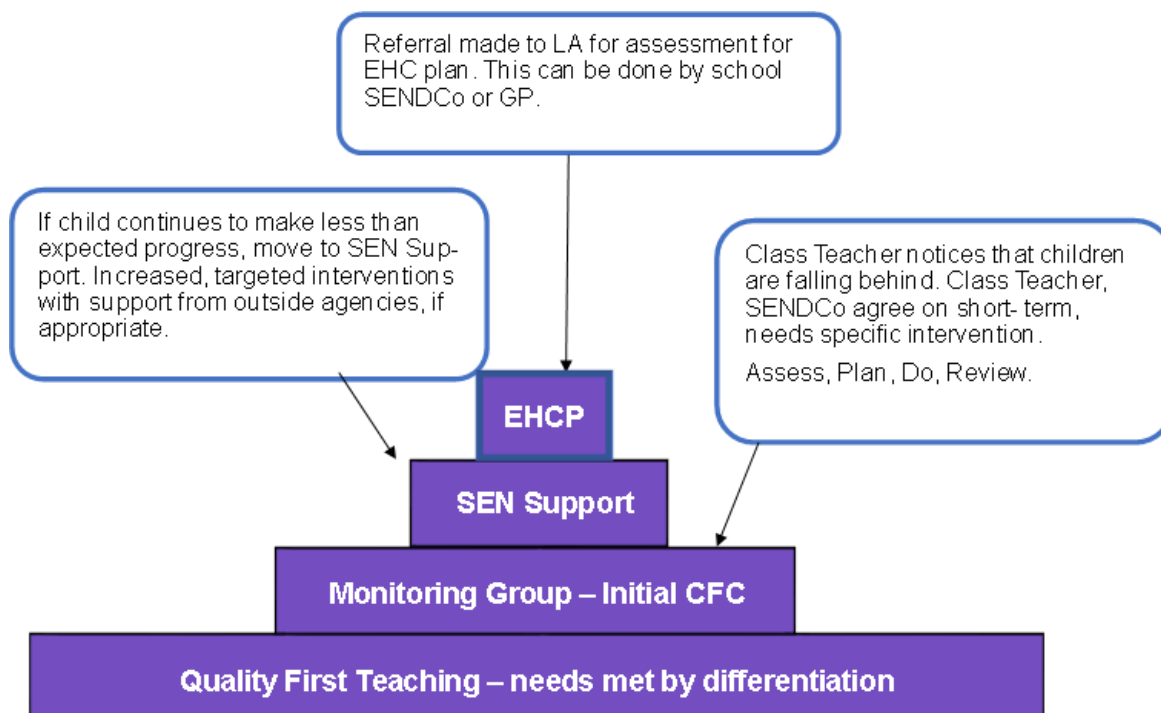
Referral made to LA for assessment for EHC plan. This can be done by school SENDCo or GP.

If child continues to make less than expected progress, move to SEN Support. Increased, targeted interventions with support from outside agencies, if appropriate.

Class Teacher notices that children are falling behind. Class Teacher, SENDCo agree on short- term, needs specific intervention.

Assess, Plan, Do, Review.

EHCP

SEN Support

Monitoring Group – Initial CFC

Quality First Teaching – needs met by differentiation